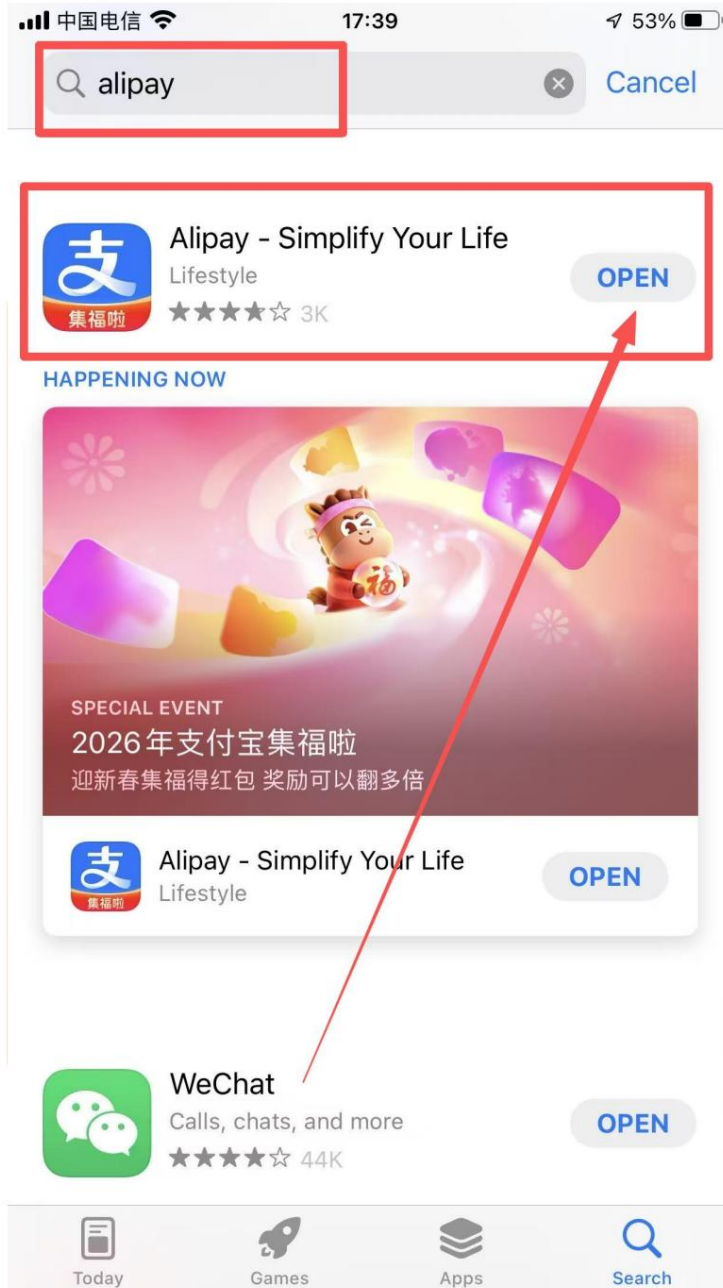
中国电信 17:39 53%

alipay

Cancel

支
集福啦

Alipay - Simplify Your Life
Lifestyle
★★★★☆ 3K

OPEN

HAPPENING NOW

福

SPECIAL EVENT
2026年支付宝集福啦
迎新春集福得红包 奖励可以翻多倍

支
集福啦

Alipay - Simplify Your Life
Lifestyle

OPEN

WeChat
Calls, chats, and more
★★★★☆ 44K

OPEN

Today Games Apps Search